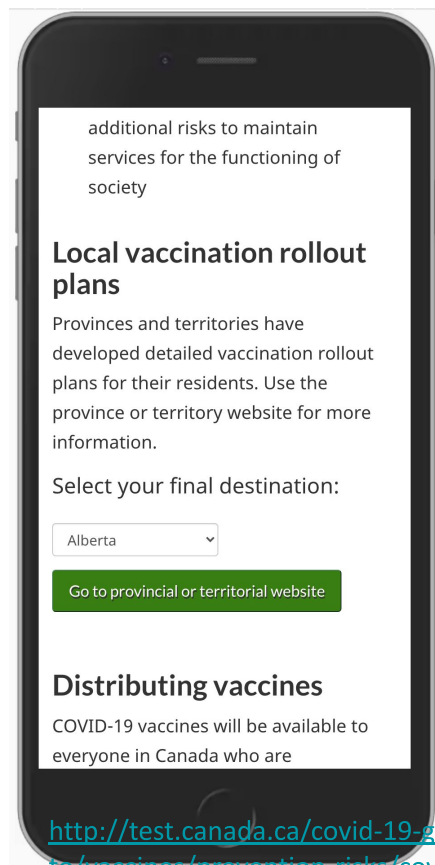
additional risks to maintain services for the functioning of society

Local vaccination rollout plans

Provinces and territories have developed detailed vaccination rollout plans for their residents. Use the province or territory website for more information.

Select your final destination:

Alberta

Go to provincial or territorial website

Distributing vaccines

COVID-19 vaccines will be available to everyone in Canada who are

http://test.canada.ca/covid-19-g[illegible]